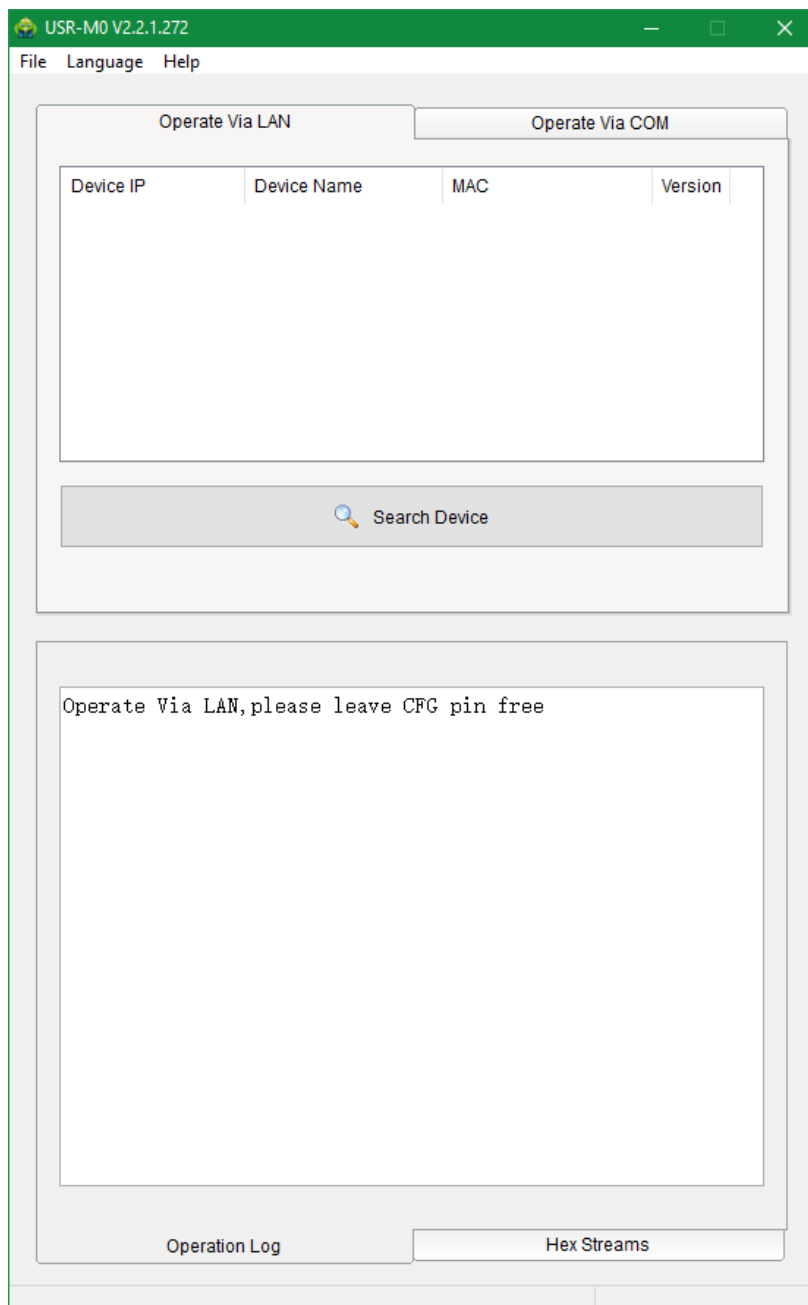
USR-M0 V2.2.1.272

File Language Help

Operate Via LAN
Operate Via COM

| Device IP | Device Name | MAC | Version |
|---|---|---|---|

Search Device

Operate Via LAN,please leave CFG pin free

Operation Log
Hex Streams